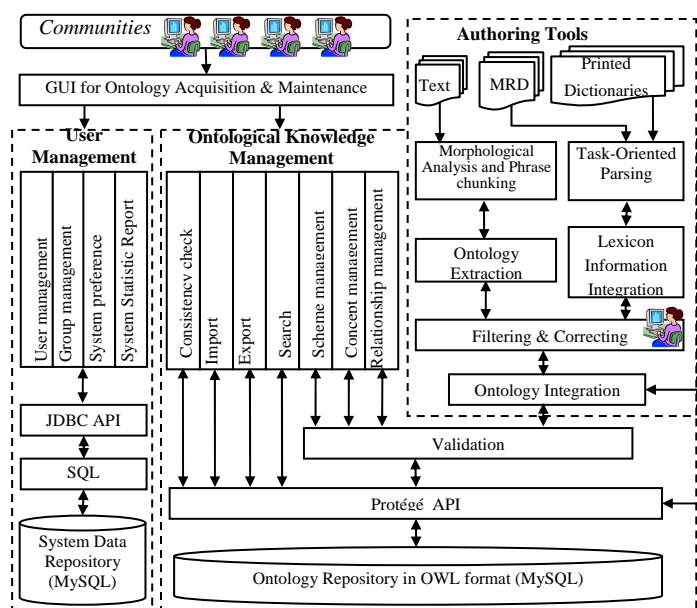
Communities

GUI for Ontology Acquisition & Maintenance

User Management

User management

Group management

System preference

System Statistic Report

JDBC API

SQL

System Data Repository (MySQL)

Ontological Knowledge Management

Consistency check

Import

Export

Search

Scheme management

Concept management

Relationship management

Authoring Tools

Text

MRD

Printed Dictionaries

Morphological Analysis and Phrase chunking

Task-Oriented Parsing

Ontology Extraction

Lexicon Information Integration

Filtering & Correcting

Ontology Integration

Validation

Protégé API

Ontology Repository in OWL format (MySQL)